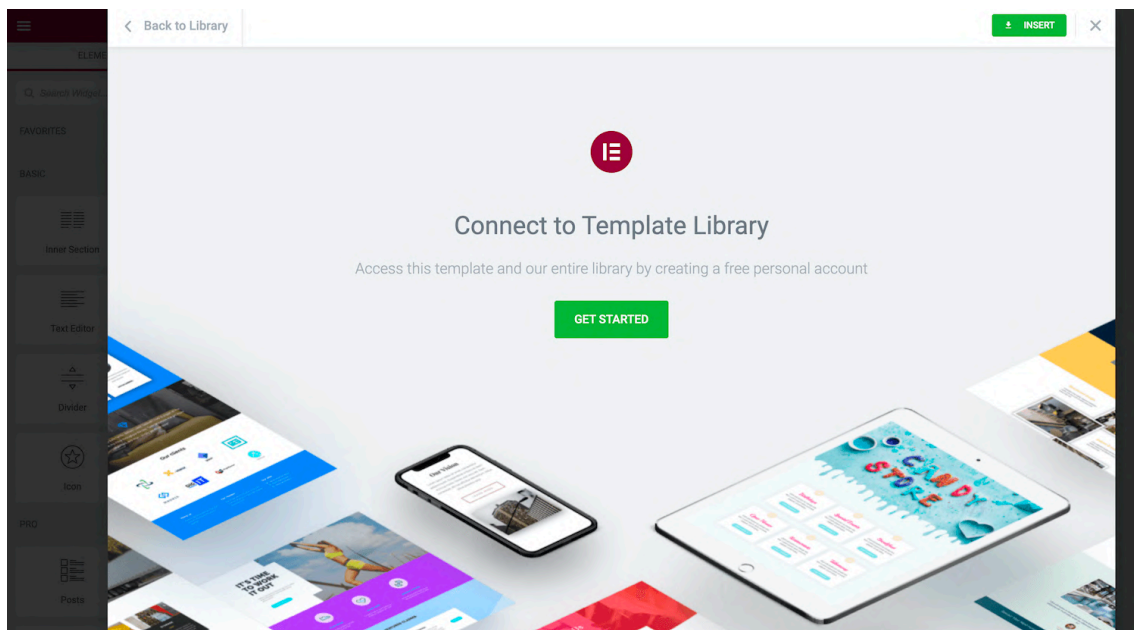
ELEME

Search Widge

FAVORITES

BASIC

Inner Section

Text Editor

Divider

Icon

PRO

Posts

Back to Library

INSERT

Connect to Template Library

Access this template and our entire library by creating a free personal account

GET STARTED

Our clients

IT'S TIME TO WORK IT OUT

CANDY STORE